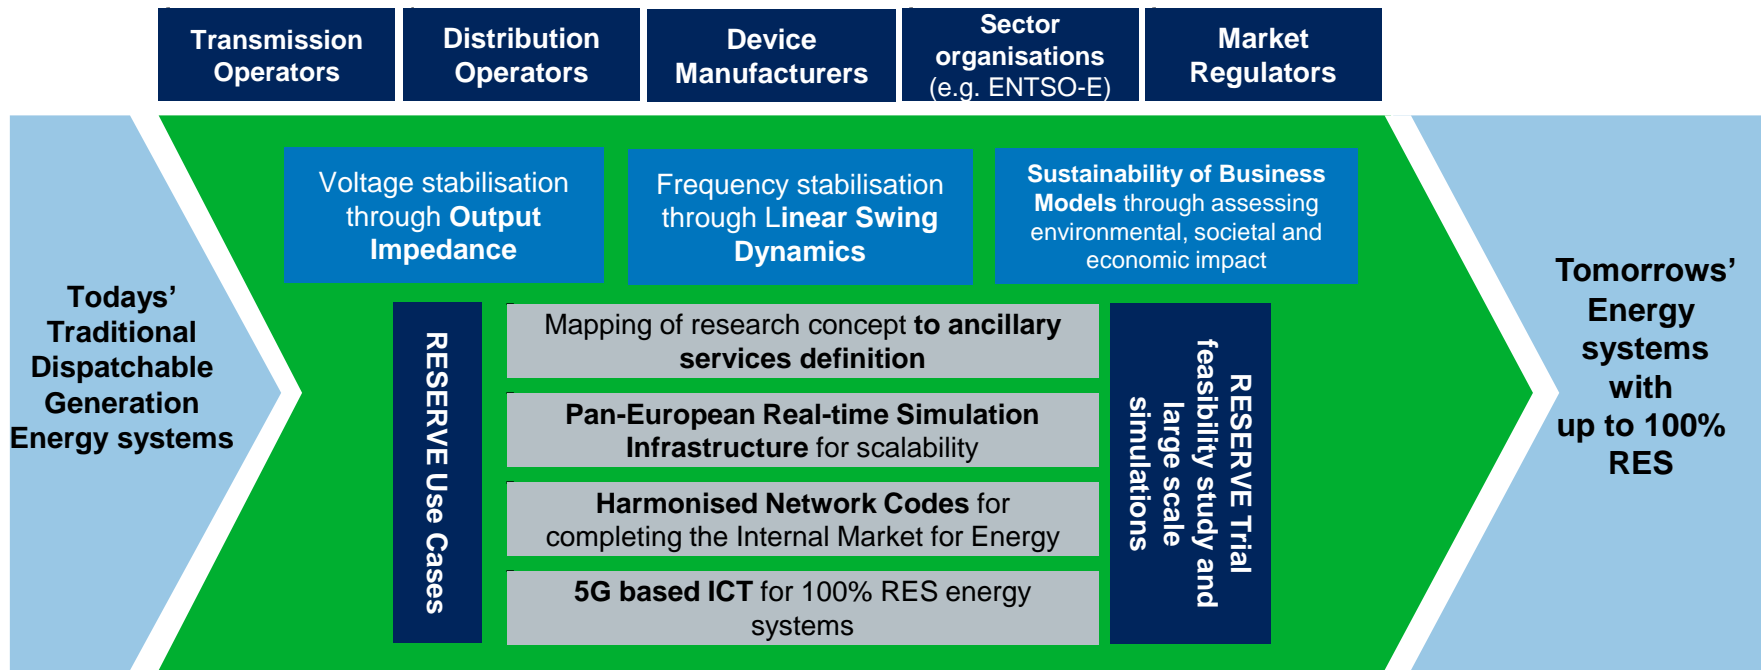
Transmission Operators

Distribution Operators

Device Manufacturers

Sector organisations (e.g. ENTSO-E)

Market Regulators

Todays' Traditional Dispatchable Generation Energy systems

Voltage stabilisation through Output Impedance

Frequency stabilisation through Linear Swing Dynamics

Sustainability of Business Models through assessing environmental, societal and economic impact

RESERVE Use Cases

Mapping of research concept to ancillary services definition

Pan-European Real-time Simulation Infrastructure for scalability

Harmonised Network Codes for completing the Internal Market for Energy

5G based ICT for 100% RES energy systems

RESERVE Trial feasibility study and large scale simulations

Tomorrows' Energy systems with up to 100% RES